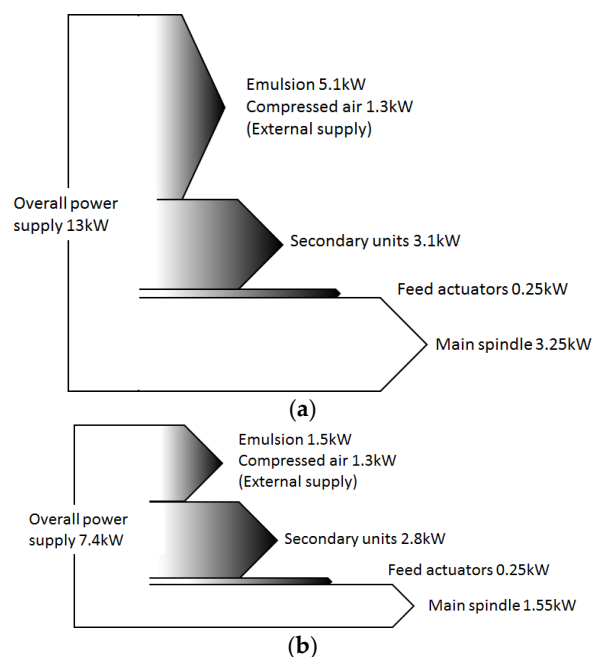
Emulsion 5.1kW
Compressed air 1.3kW
(External supply)

Overall power supply 13kW

Secondary units 3.1kW

Feed actuators 0.25kW

Main spindle 3.25kW

(a)

Emulsion 1.5kW
Compressed air 1.3kW
(External supply)

Overall power supply 7.4kW

Secondary units 2.8kW

Feed actuators 0.25kW

Main spindle 1.55kW

(b)